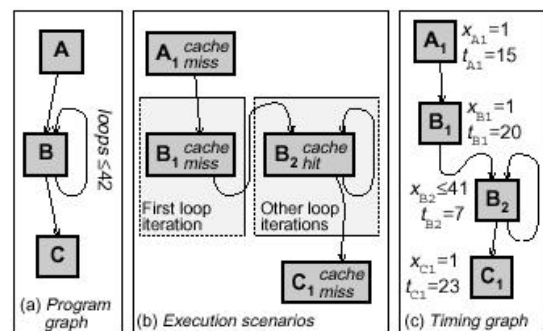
A

B

loops ≤42

C

(a) Program graph

$A_1$ cache miss

$B_1$ cache miss

First loop iteration

$B_2$ cache hit

Other loop iterations

$C_1$ cache miss

(b) Execution scenarios

$A_1$ $x_{A1}=1$ $t_{A1}=15$

$B_1$ $x_{B1}=1$ $t_{B1}=20$

$x_{B2}\leq41$ $t_{B2}=7$ $B_2$

$x_{C1}=1$ $t_{C1}=23$ $C_1$

(c) Timing graph